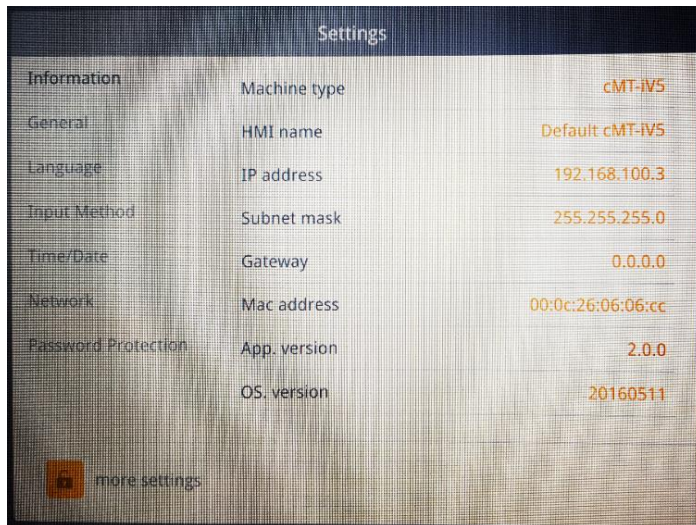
Settings

Information
General
Language
Input Method
Time/Date
Network
Password Protection

Machine type cMT-iV5
HMI name Default cMT-iV5
IP address 192.168.100.3
Subnet mask 255.255.255.0
Gateway 0.0.0.0
Mac address 00:0c:26:06:06:cc
App. version 2.0.0
OS. version 20160511

more settings